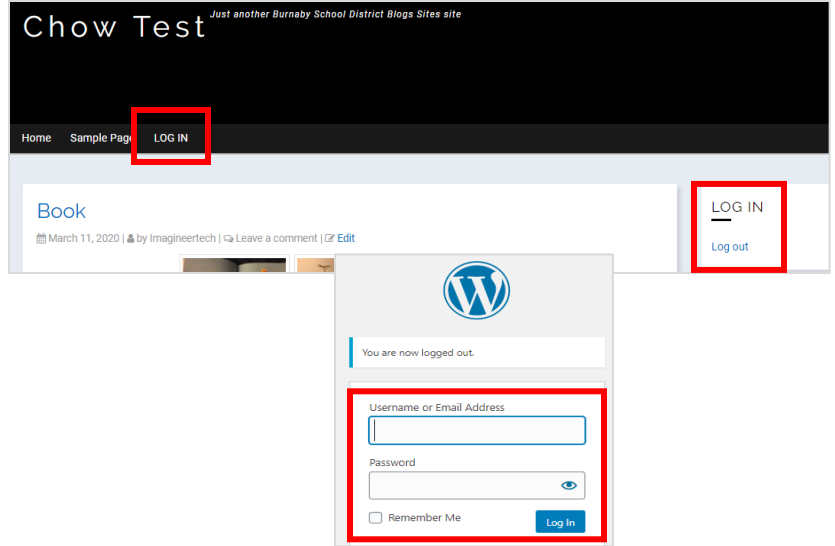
Chow Test

Just another Burnaby School District Blogs Sites site

Home Sample Page LOG IN

Book

March 11, 2020 | by Imagineertech | Leave a comment | Edit

LOG IN

Log out

You are now logged out.

Username or Email Address

Password

Remember Me

Log In